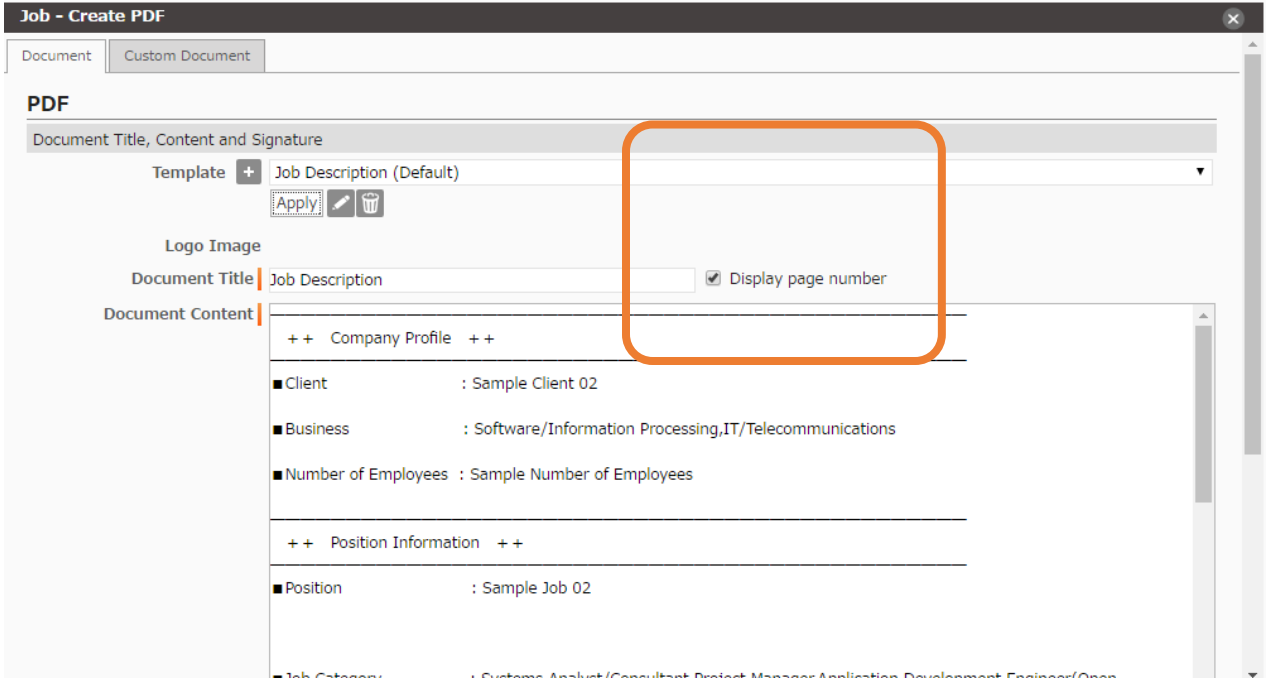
Job - Create PDF

Document Custom Document

PDF

Document Title, Content and Signature

Template + Job Description (Default)

Apply

Logo Image

Document Title Job Description Display page number

Document Content
――――――――――――――――――――――――――――――――――――
++ Company Profile ++
――――――――――――――――――――――――――――――――――――
■Client : Sample Client 02

■Business : Software/Information Processing,IT/Telecommunications

■Number of Employees : Sample Number of Employees

――――――――――――――――――――――――――――――――――――
++ Position Information ++
――――――――――――――――――――――――――――――――――――
■Position : Sample Job 02

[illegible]